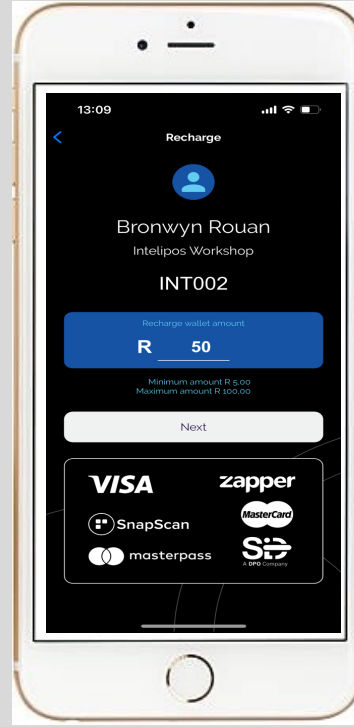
13:09

Recharge

Bronwyn Rouan
Intelipos Workshop

INT002

Recharge wallet amount
R 50

Minimum amount R 5,00
Maximum amount R 100,00

Next

VISA
zapper
SnapScan
MasterCard
masterpass
SID
A DPO Company